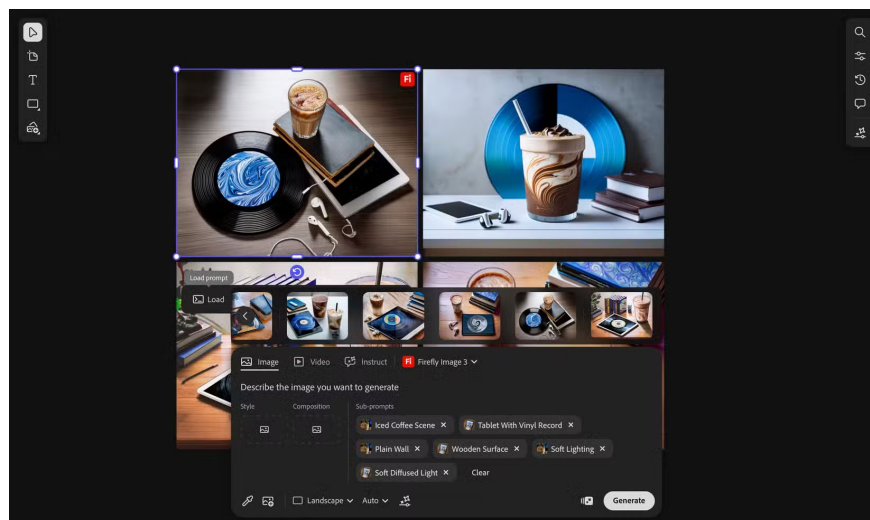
Fi

Load prompt

Load

Image

Video

Instruct

Fi Firefly Image 3

Describe the image you want to generate

Style

Composition

Sub-prompts

Iced Coffee Scene ×

Tablet With Vinyl Record ×

Plain Wall ×

Wooden Surface ×

Soft Lighting ×

Soft Diffused Light ×

Clear

Landscape

Auto

Generate